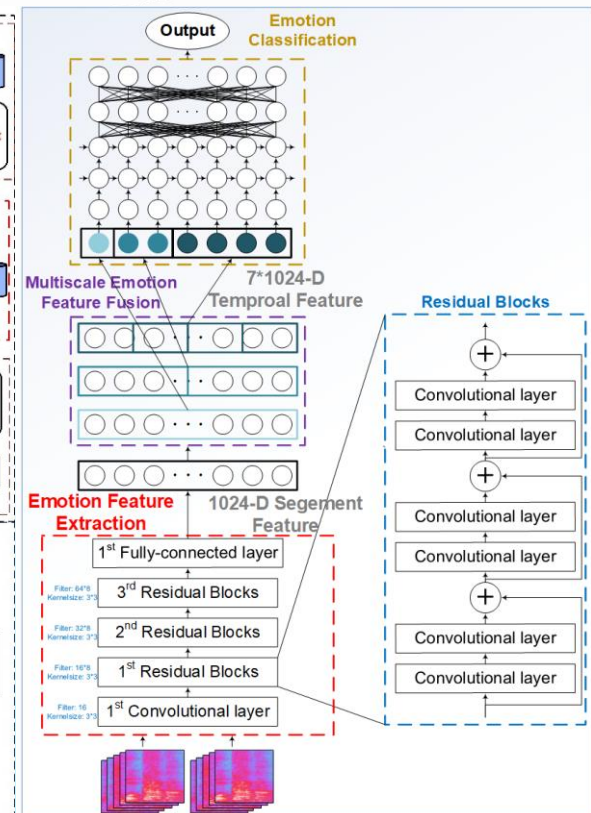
Output

Emotion Classification

Multiscale Emotion Feature Fusion

7*1024-D Temproal Feature

Residual Blocks

Convolutional layer

Convolutional layer

Convolutional layer

Convolutional layer

Convolutional layer

Convolutional layer

Emotion Feature Extraction

1024-D Segement Feature

1$^{st}$ Fully-connected layer

Filter: 64*8 Kernelsize: 3*3

3$^{rd}$ Residual Blocks

Filter: 32*8 Kernelsize: 3*3

2$^{nd}$ Residual Blocks

Filter: 16*8 Kernelsize: 3*3

1$^{st}$ Residual Blocks

Filter: 16 Kernelsize: 3*3

1$^{st}$ Convolutional layer